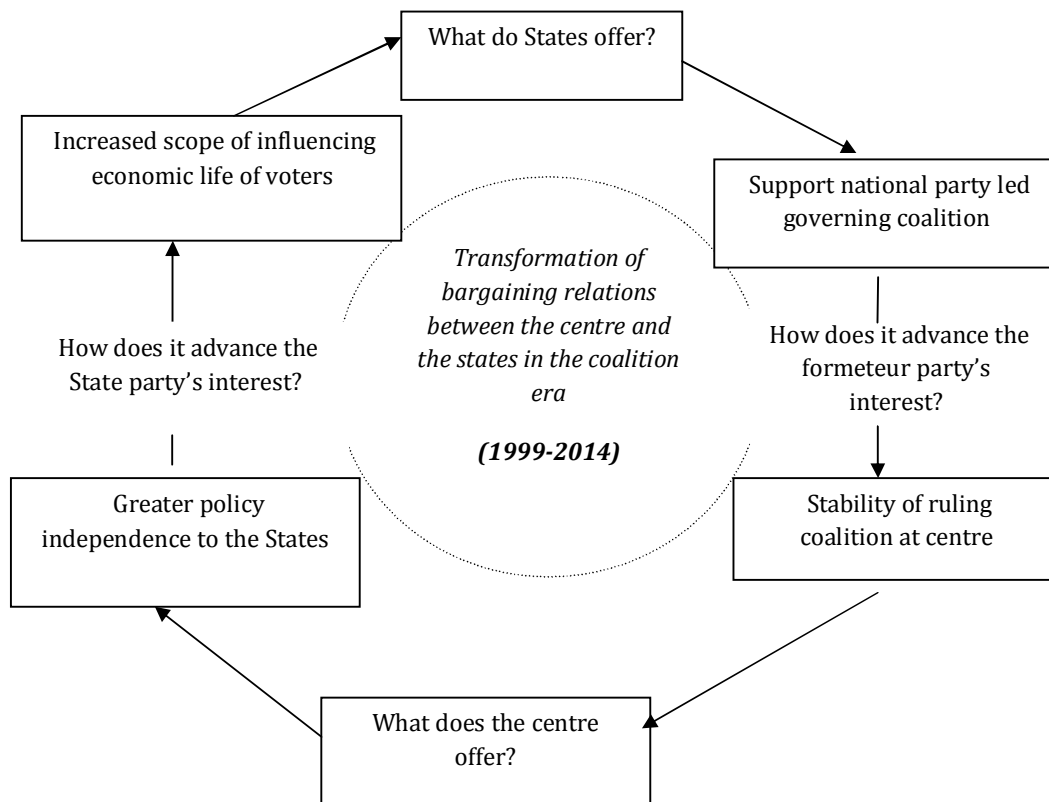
What do States offer?

Support national party led governing coalition

How does it advance the formeteur party's interest?

Stability of ruling coalition at centre

What does the centre offer?

Greater policy independence to the States

How does it advance the State party's interest?

Increased scope of influencing economic life of voters

*Transformation of bargaining relations between the centre and the states in the coalition era*

***(1999-2014)***